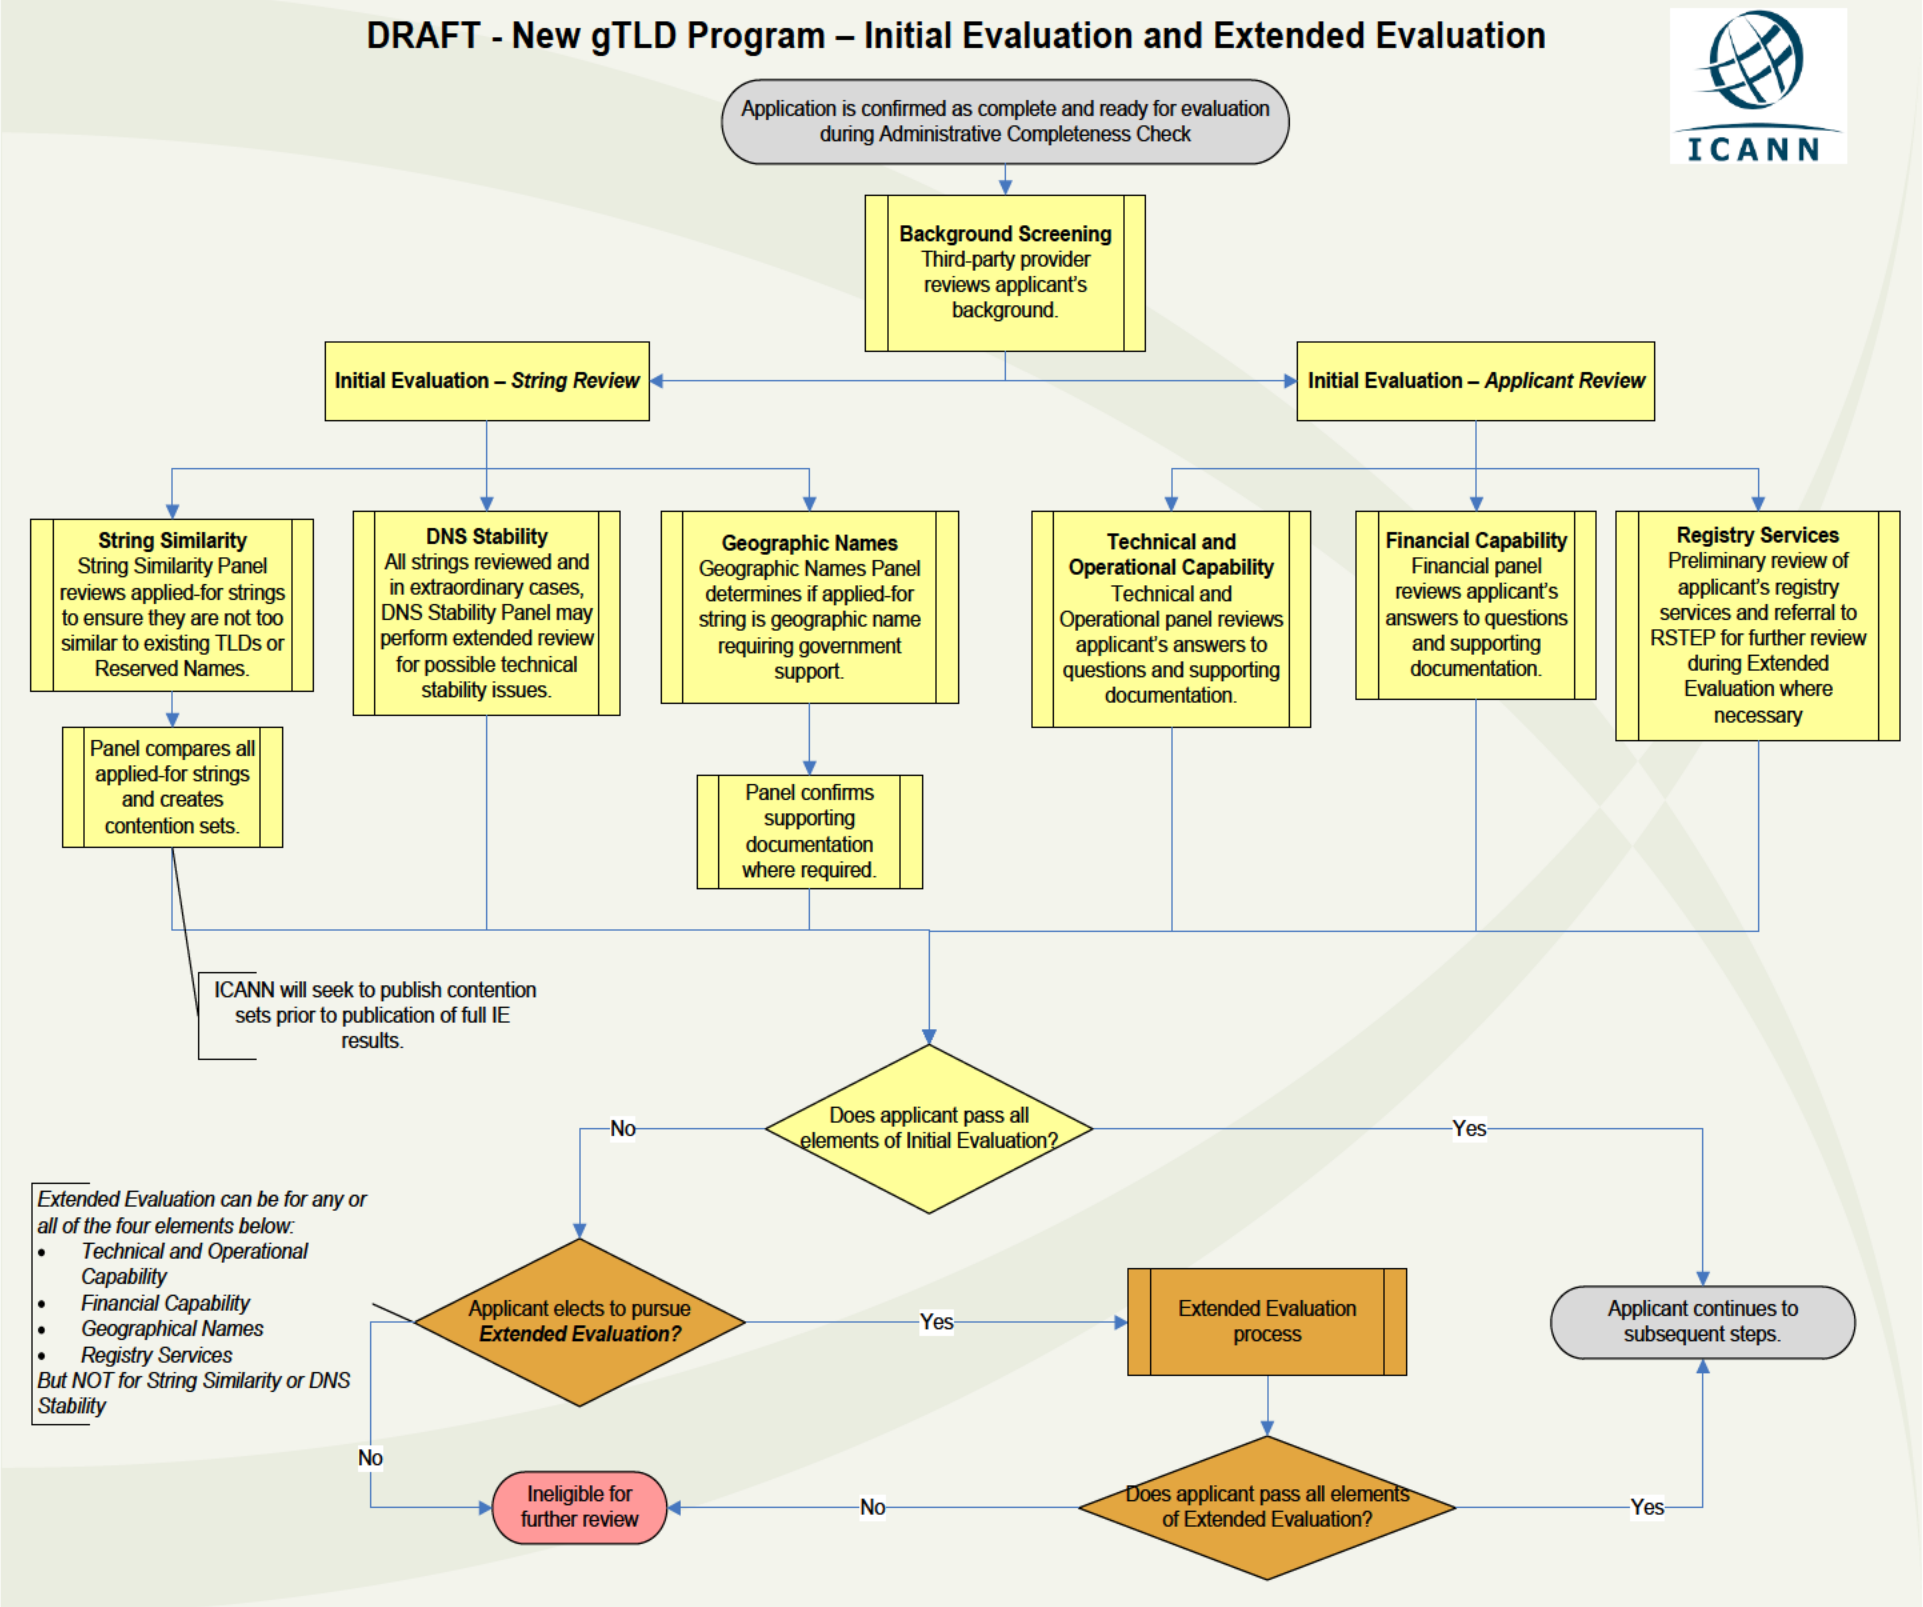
DRAFT - New gTLD Program – Initial Evaluation and Extended Evaluation

ICANN

Application is confirmed as complete and ready for evaluation during Administrative Completeness Check

**Background Screening**
Third-party provider reviews applicant's background.

**Initial Evaluation – *String Review***

**Initial Evaluation – *Applicant Review***

**String Similarity**
String Similarity Panel reviews applied-for strings to ensure they are not too similar to existing TLDs or Reserved Names.

**DNS Stability**
All strings reviewed and in extraordinary cases, DNS Stability Panel may perform extended review for possible technical stability issues.

**Geographic Names**
Geographic Names Panel determines if applied-for string is geographic name requiring government support.

**Technical and Operational Capability**
Technical and Operational panel reviews applicant's answers to questions and supporting documentation.

**Financial Capability**
Financial panel reviews applicant's answers to questions and supporting documentation.

**Registry Services**
Preliminary review of applicant's registry services and referral to RSTEP for further review during Extended Evaluation where necessary

Panel compares all applied-for strings and creates contention sets.

Panel confirms supporting documentation where required.

ICANN will seek to publish contention sets prior to publication of full IE results.

Does applicant pass all elements of Initial Evaluation?

No

Yes

*Extended Evaluation can be for any or all of the four elements below:*
- *Technical and Operational Capability*
- *Financial Capability*
- *Geographical Names*
- *Registry Services*
*But NOT for String Similarity or DNS Stability*

Applicant elects to pursue ***Extended Evaluation?***

Yes

Extended Evaluation process

Applicant continues to subsequent steps.

No

Ineligible for further review

No

Does applicant pass all elements of Extended Evaluation?

Yes